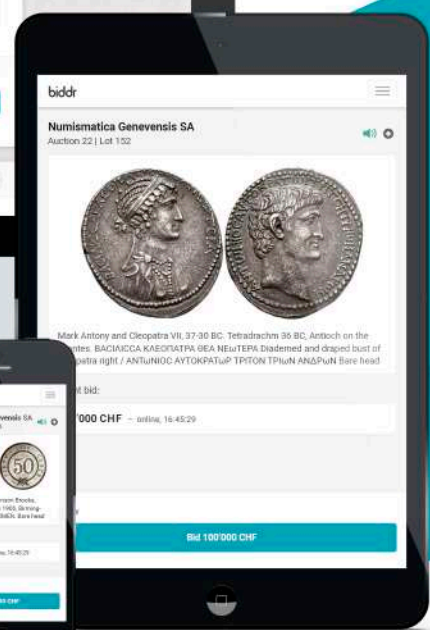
biddr

Numismatica Genevensis SA
Auction 22 | Lot 152

Mark Antony and Cleopatra VII, 37-30 BC. Tetradrachm 36 BC, Antioch on the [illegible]ntes. ΒΑCΙΛΙCCΑ ΚΛΕΟΠΑΤΡΑ ΘΕΑ ΝΕωΤΕΡΑ Diademed and draped bust of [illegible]patra right / ΑΝΤωΝΙΟC ΑΥΤΟΚΡΑΤωΡ ΤΡΙΤΟΝ ΤΡΙωΝ ΑΝΔΡωΝ Bare head

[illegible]nt bid:
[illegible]'000 CHF – online, 16:45:29

Bid 100'000 CHF

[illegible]evensis SA

50

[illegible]mon Brooke, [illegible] 1965, Birming- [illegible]MEN. Bare head

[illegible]

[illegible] CHF